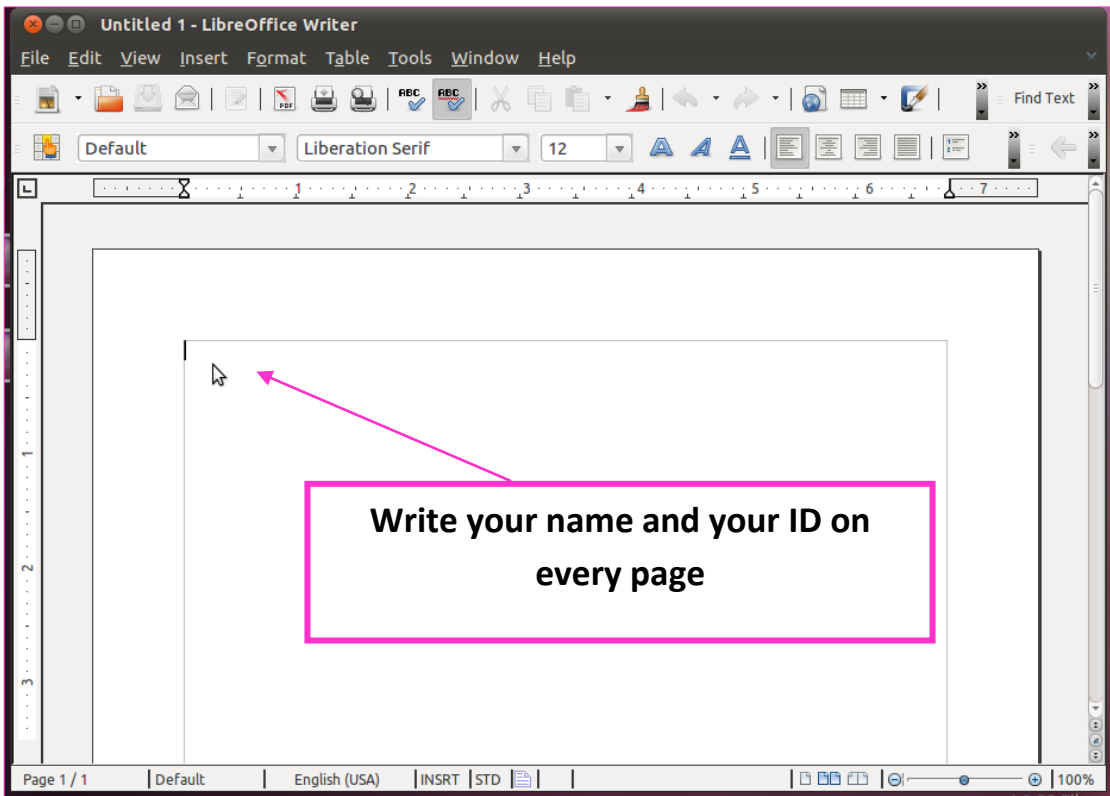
Untitled 1 - LibreOffice Writer

File Edit View Insert Format Table Tools Window Help

Find Text

Default Liberation Serif 12

1 2 3 4 5 6 7

1 2 3

Write your name and your ID on every page

Page 1 / 1 Default English (USA) INSRT STD 100%